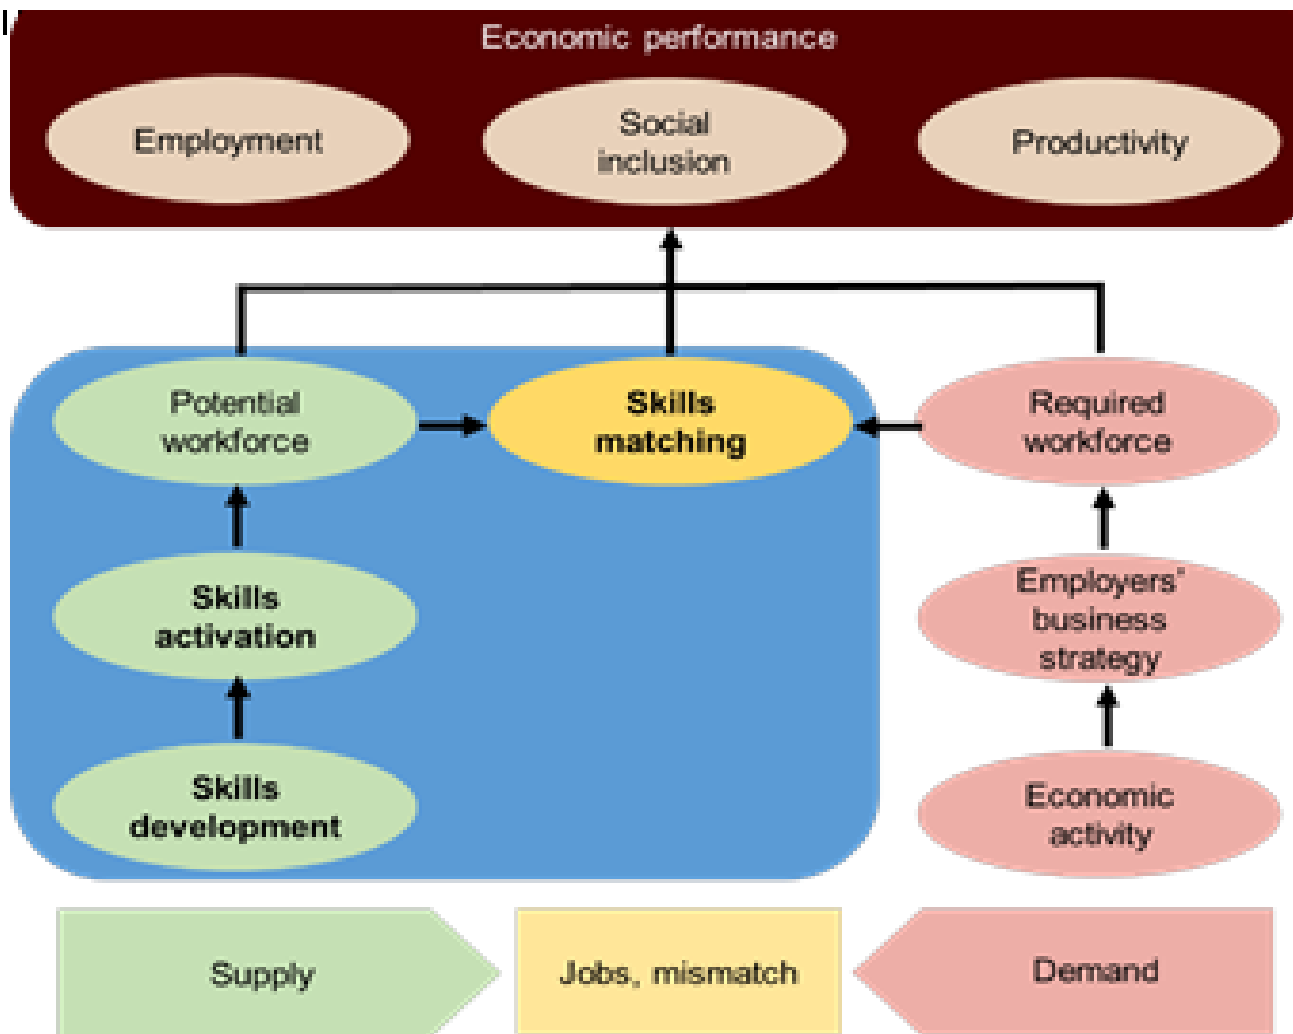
Economic performance

Employment

Social inclusion

Productivity

Potential workforce

Skills matching

Required workforce

Skills activation

Employers' business strategy

Skills development

Economic activity

Supply

Jobs, mismatch

Demand